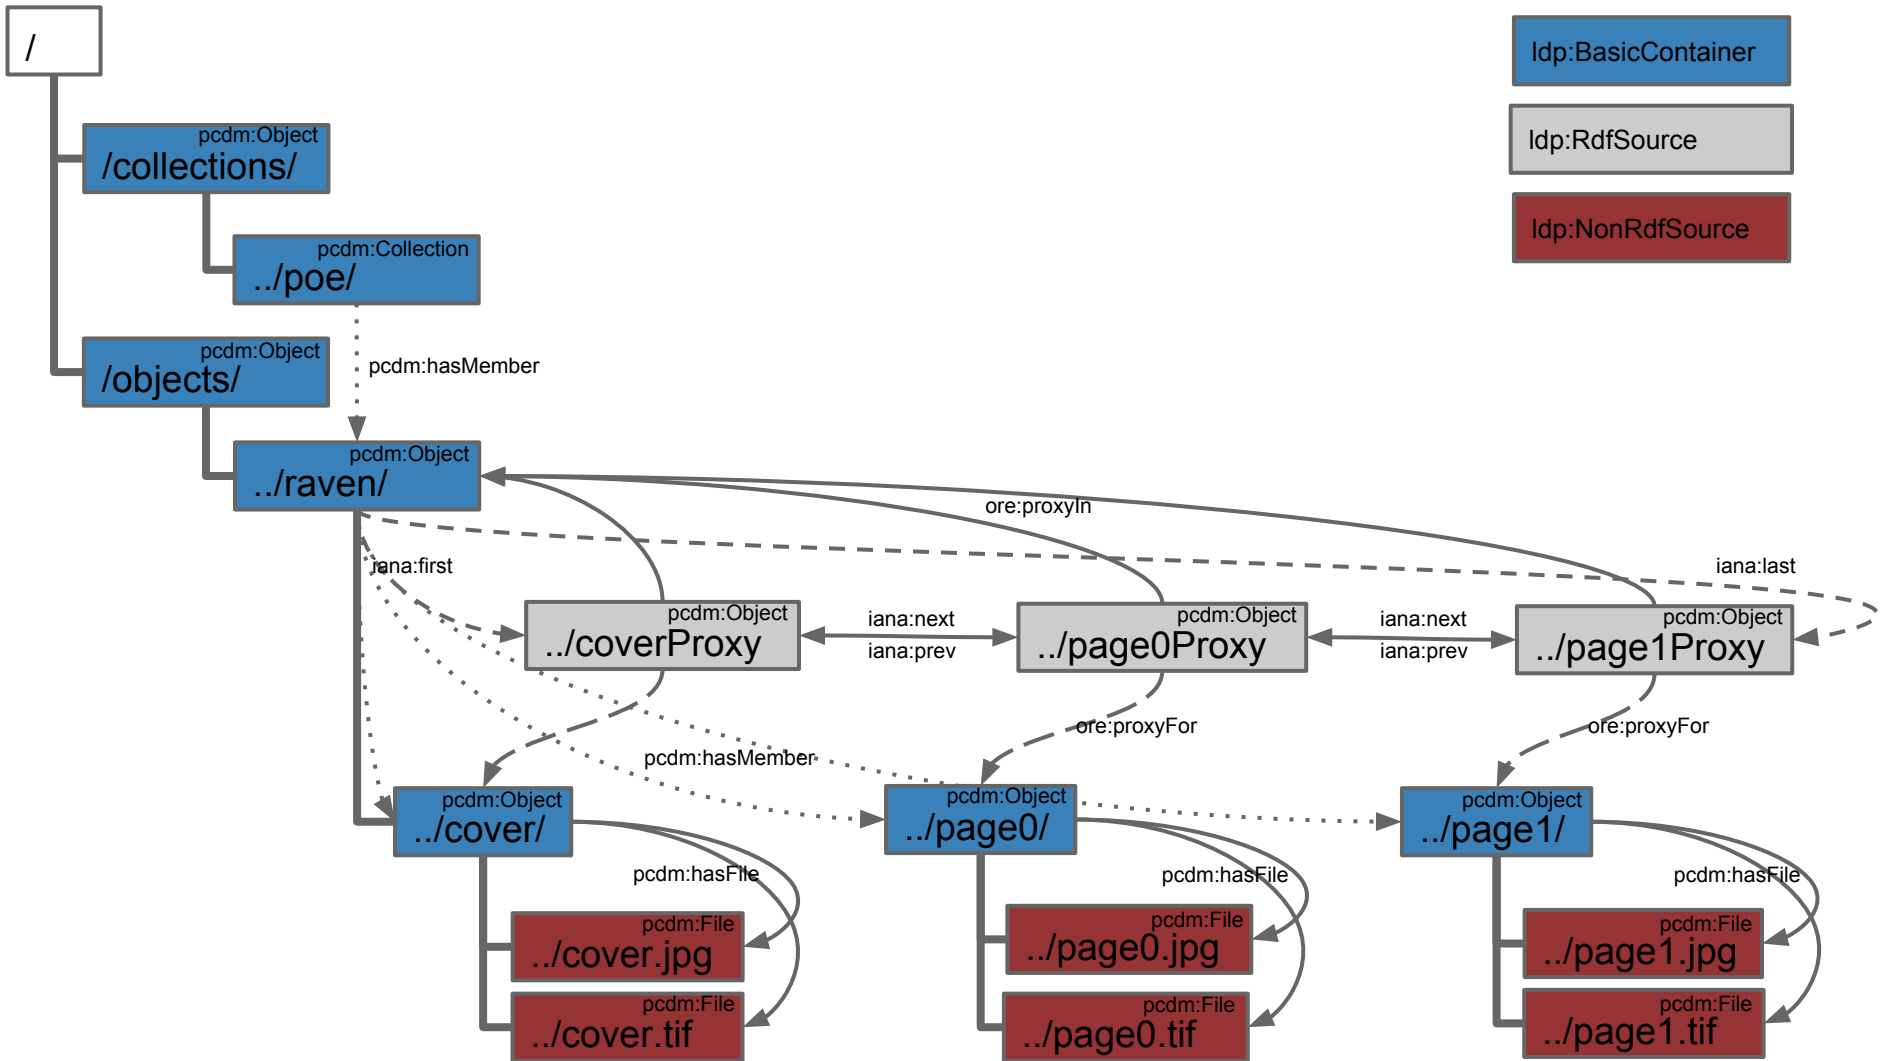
/

pcdm:Object
/collections/

pcdm:Collection
../poe/

pcdm:hasMember

pcdm:Object
/objects/

pcdm:Object
../raven/

ldp:BasicContainer

ldp:RdfSource

ldp:NonRdfSource

ore:proxyIn

iana:first

iana:last

pcdm:Object
../coverProxy

iana:next
iana:prev

pcdm:Object
../page0Proxy

iana:next
iana:prev

pcdm:Object
../page1Proxy

ore:proxyFor

ore:proxyFor

pcdm:hasMember

pcdm:Object
../cover/

pcdm:Object
../page0/

pcdm:Object
../page1/

pcdm:hasFile

pcdm:hasFile

pcdm:hasFile

pcdm:File
../cover.jpg

pcdm:File
../page0.jpg

pcdm:File
../page1.jpg

pcdm:File
../cover.tif

pcdm:File
../page0.tif

pcdm:File
../page1.tif